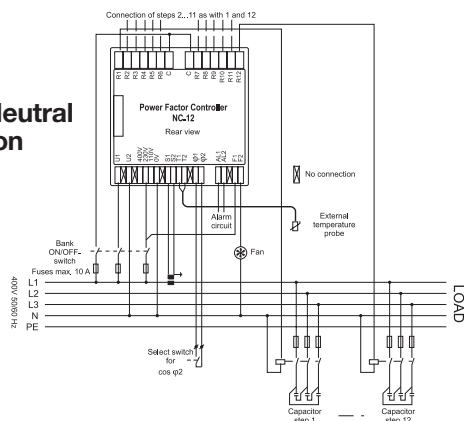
Connection of steps 2...11 as with 1 and 12

leutral
on

R1 R2 R3 R4 R5 R6 C

C R7 R8 R9 R10 R11 R12

Power Factor Controller
NC-12
Rear view

U1 U2 400V 230V 110V 0V S1 S2 S1 S2 φ1 φ2 AL1 AL2 F1 F2

No connection

Alarm circuit

External temperature probe

Fan

Bank ON/OFF-switch

Fuses max. 10 A

400V 50/60 Hz

L1
L2
L3
N
PE

LOAD

Select switch for cos φ2

Capacitor step 1

Capacitor step 12